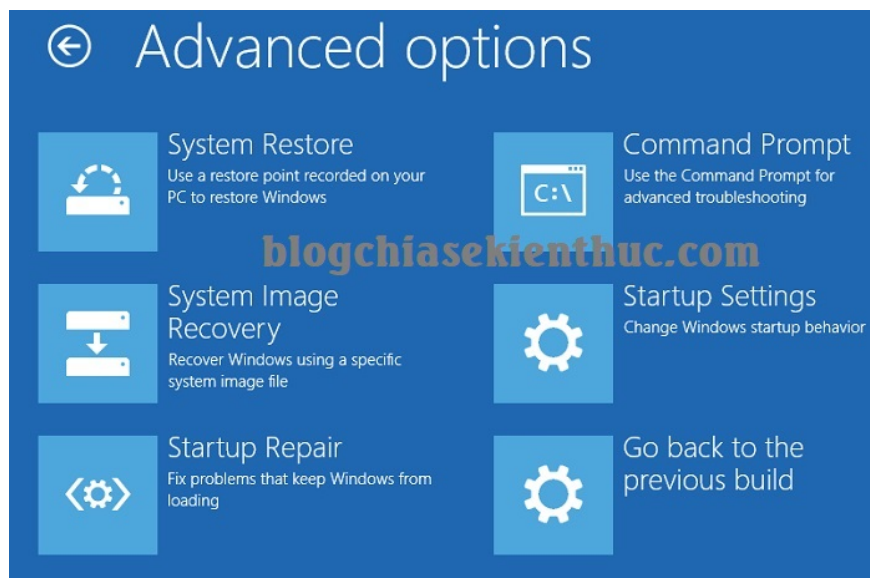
Advanced options

System Restore
Use a restore point recorded on your PC to restore Windows

Command Prompt
Use the Command Prompt for advanced troubleshooting

C:\

blogchiasekienthuc.com

System Image Recovery
Recover Windows using a specific system image file

Startup Settings
Change Windows startup behavior

Startup Repair
Fix problems that keep Windows from loading

Go back to the previous build